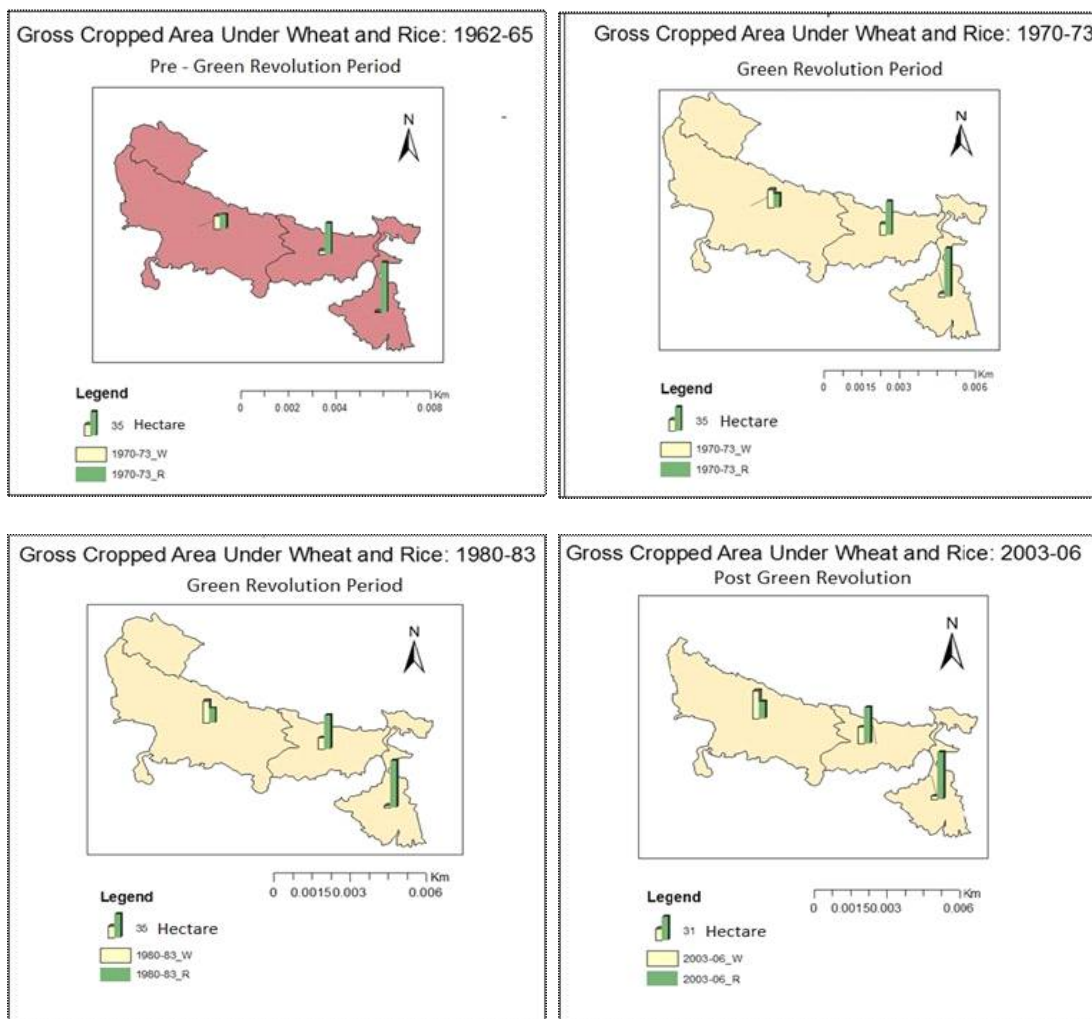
Gross Cropped Area Under Wheat and Rice: 1962-65
Pre - Green Revolution Period

N

Legend
35 Hectare
1970-73_W
1970-73_R

0 0.002 0.004 0.008 Km

Gross Cropped Area Under Wheat and Rice: 1970-73
Green Revolution Period

N

Legend
35 Hectare
1970-73_W
1970-73_R

0 0.0015 0.003 0.006 Km

Gross Cropped Area Under Wheat and Rice: 1980-83
Green Revolution Period

N

Legend
35 Hectare
1980-83_W
1980-83_R

0 0.00150.003 0.006 Km

Gross Cropped Area Under Wheat and Rice: 2003-06
Post Green Revolution

N

Legend
31 Hectare
2003-06_W
2003-06_R

0 0.00150.003 0.006 Km